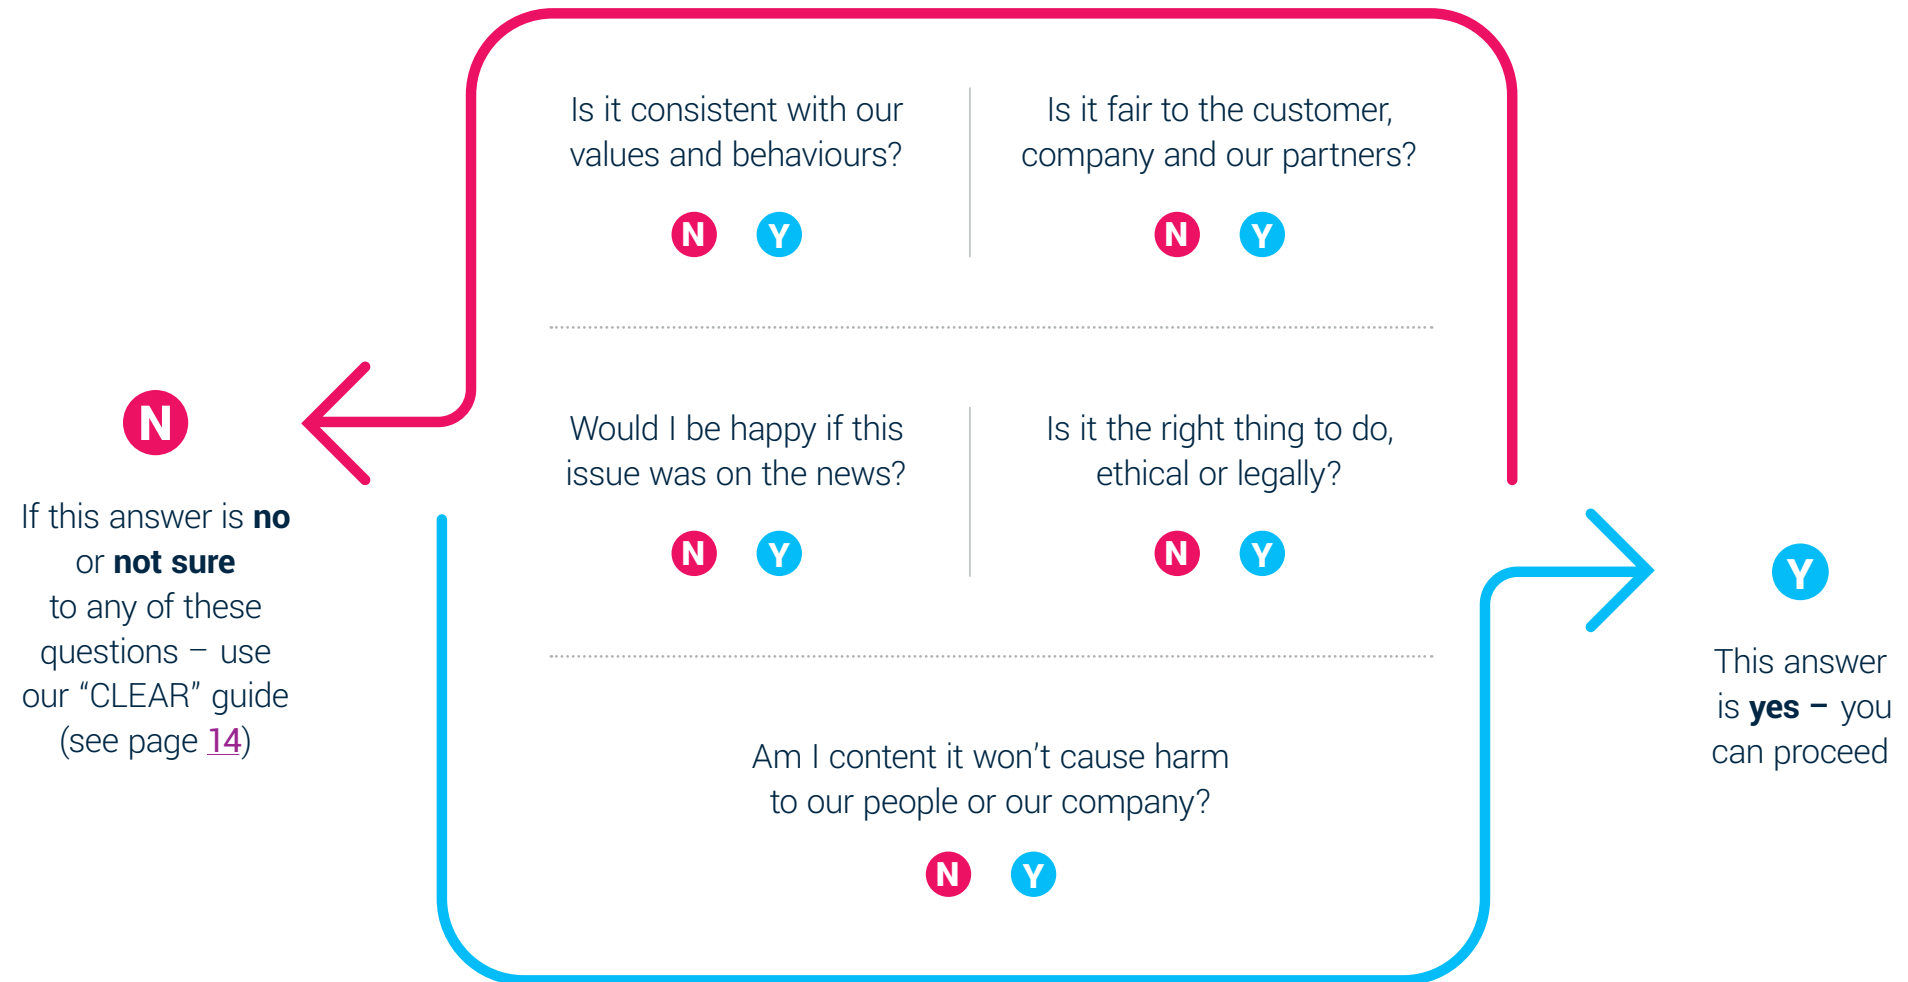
Is it consistent with our values and behaviours?

N Y

Is it fair to the customer, company and our partners?

N Y

Would I be happy if this issue was on the news?

N Y

Is it the right thing to do, ethical or legally?

N Y

Am I content it won't cause harm to our people or our company?

N Y

N

If this answer is **no** or **not sure** to any of these questions – use our "CLEAR" guide (see page 14)

Y

This answer is **yes** – you can proceed